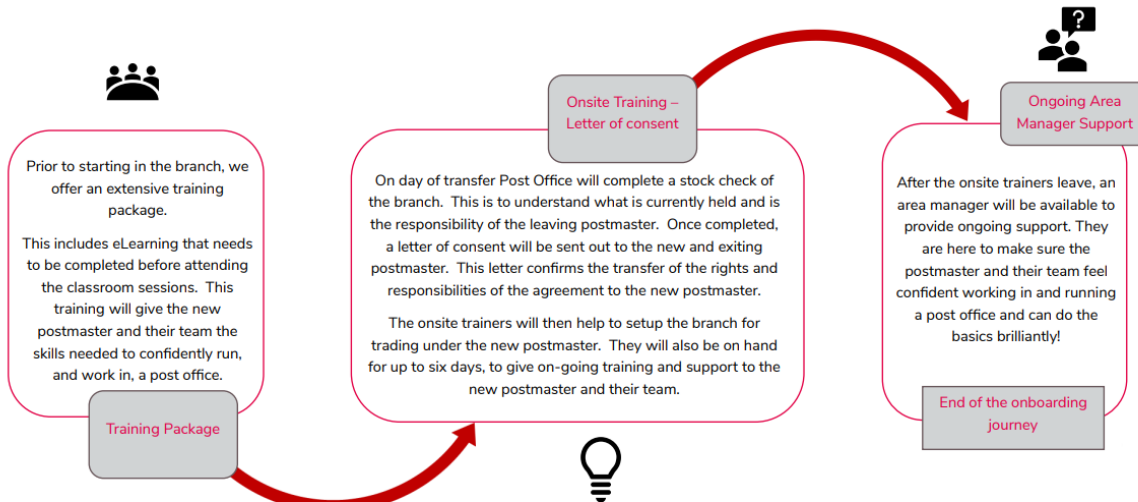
Prior to starting in the branch, we offer an extensive training package.

This includes eLearning that needs to be completed before attending the classroom sessions. This training will give the new postmaster and their team the skills needed to confidently run, and work in, a post office.

Training Package

Onsite Training – Letter of consent

On day of transfer Post Office will complete a stock check of the branch. This is to understand what is currently held and is the responsibility of the leaving postmaster. Once completed, a letter of consent will be sent out to the new and exiting postmaster. This letter confirms the transfer of the rights and responsibilities of the agreement to the new postmaster.

The onsite trainers will then help to setup the branch for trading under the new postmaster. They will also be on hand for up to six days, to give on-going training and support to the new postmaster and their team.

?

Ongoing Area Manager Support

After the onsite trainers leave, an area manager will be available to provide ongoing support. They are here to make sure the postmaster and their team feel confident working in and running a post office and can do the basics brilliantly!

End of the onboarding journey